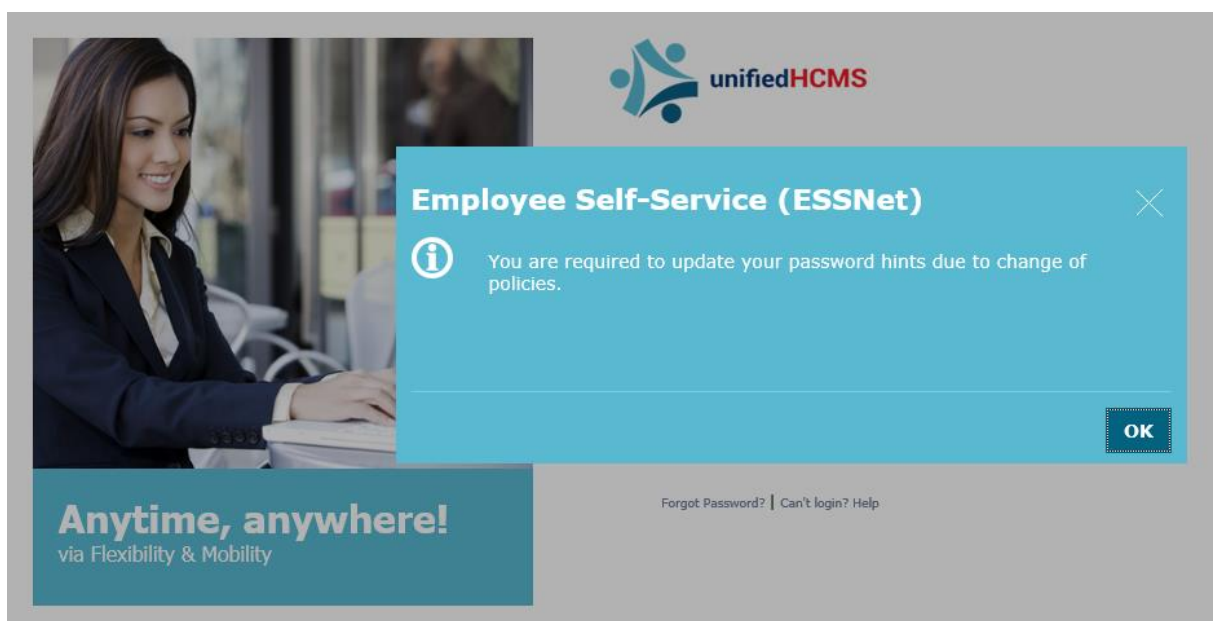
unifiedHCMS

Employee Self-Service (ESSNet)

You are required to update your password hints due to change of policies.

OK

Anytime, anywhere!
via Flexibility & Mobility

Forgot Password? | Can't login? Help